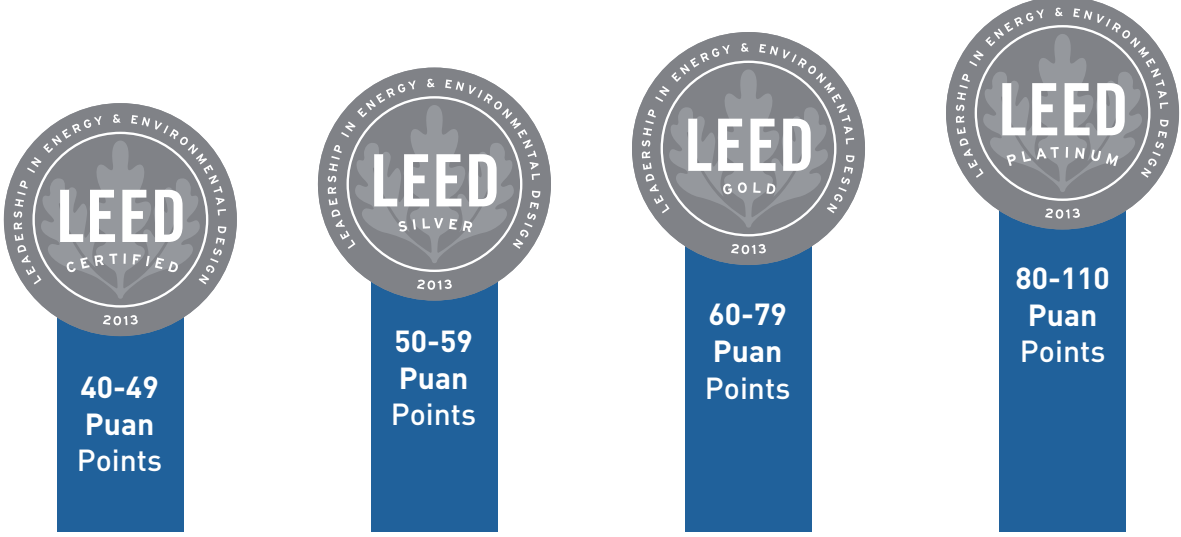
LEADERSHIP IN ENERGY & ENVIRONMENTAL DESIGN
LEED
CERTIFIED
2013

40-49
Puan
Points

LEADERSHIP IN ENERGY & ENVIRONMENTAL DESIGN
LEED
SILVER
2013

50-59
Puan
Points

LEADERSHIP IN ENERGY & ENVIRONMENTAL DESIGN
LEED
GOLD
2013

60-79
Puan
Points

LEADERSHIP IN ENERGY & ENVIRONMENTAL DESIGN
LEED
PLATINUM
2013

80-110
Puan
Points